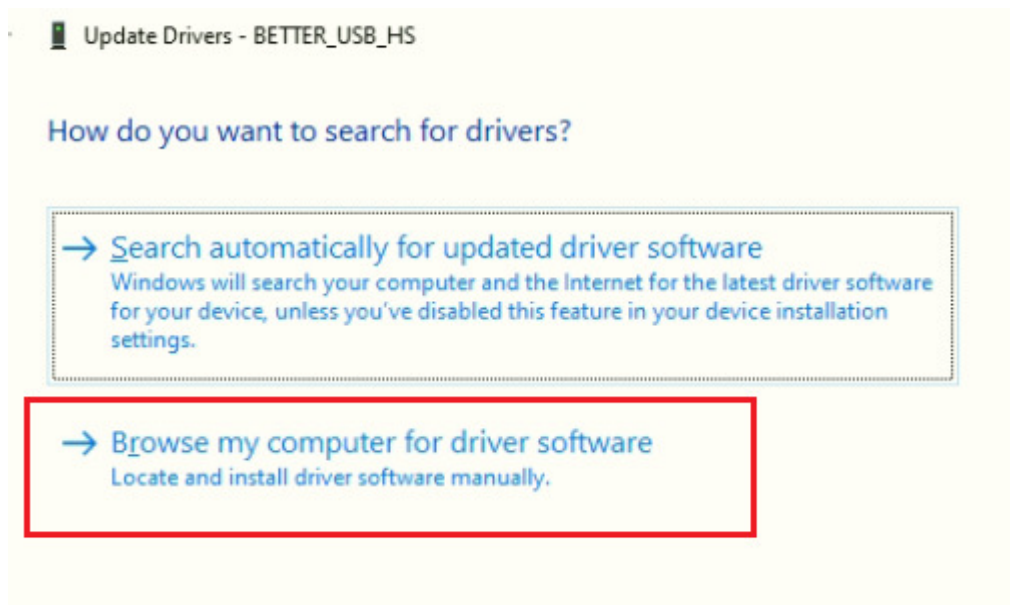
Update Drivers - BETTER_USB_HS

How do you want to search for drivers?

→ Search automatically for updated driver software
Windows will search your computer and the Internet for the latest driver software for your device, unless you've disabled this feature in your device installation settings.

→ Browse my computer for driver software
Locate and install driver software manually.